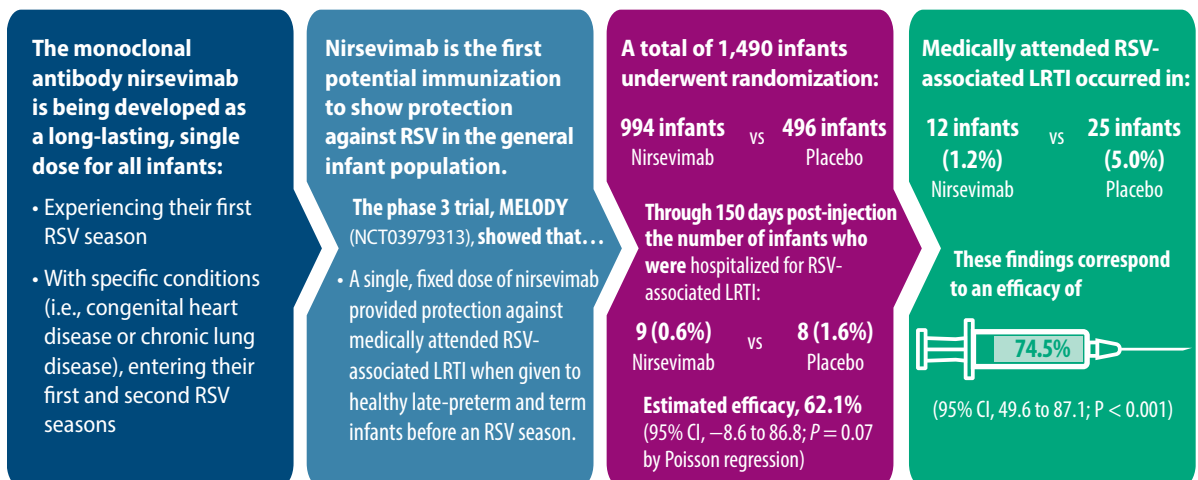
The monoclonal antibody nirsevimab is being developed as a long-lasting, single dose for all infants:

• Experiencing their first RSV season

• With specific conditions (i.e., congenital heart disease or chronic lung disease), entering their first and second RSV seasons

Nirsevimab is the first potential immunization to show protection against RSV in the general infant population.

The phase 3 trial, MELODY (NCT03979313), showed that…

• A single, fixed dose of nirsevimab provided protection against medically attended RSV-associated LRTI when given to healthy late-preterm and term infants before an RSV season.

A total of 1,490 infants underwent randomization:

994 infants Nirsevimab vs 496 infants Placebo

Through 150 days post-injection the number of infants who were hospitalized for RSV-associated LRTI:

9 (0.6%) Nirsevimab vs 8 (1.6%) Placebo

Estimated efficacy, 62.1% (95% CI, −8.6 to 86.8; $P = 0.07$ by Poisson regression)

Medically attended RSV-associated LRTI occurred in:

12 infants (1.2%) Nirsevimab vs 25 infants (5.0%) Placebo

These findings correspond to an efficacy of

74.5%

(95% CI, 49.6 to 87.1; P < 0.001)